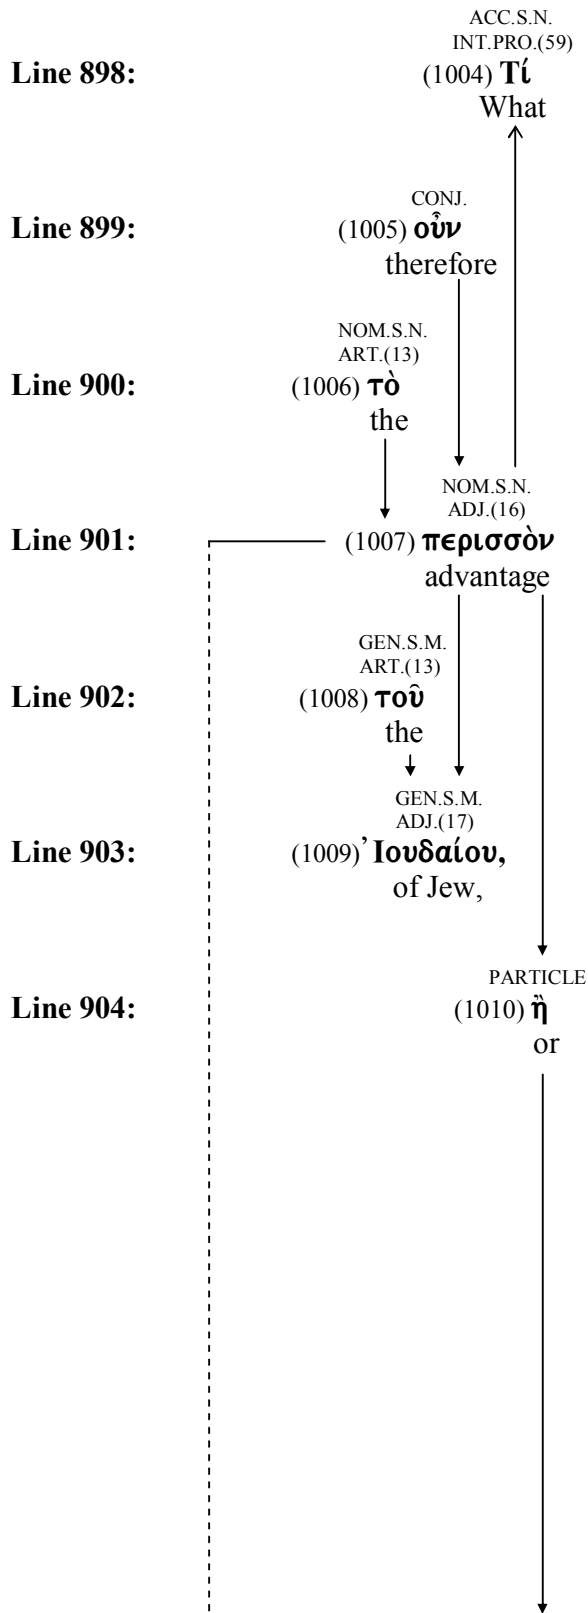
ACC.S.N.
INT.PRO.(59)
Line 898: (1004) Τί
What

CONJ.
Line 899: (1005) οὖν
therefore

NOM.S.N.
ART.(13)
Line 900: (1006) τὸ
the

NOM.S.N.
ADJ.(16)
Line 901: (1007) περισσὸν
advantage

GEN.S.M.
ART.(13)
Line 902: (1008) τοῦ
the

GEN.S.M.
ADJ.(17)
Line 903: (1009) Ἰουδαίου,
of Jew,

PARTICLE
Line 904: (1010) ἢ
or